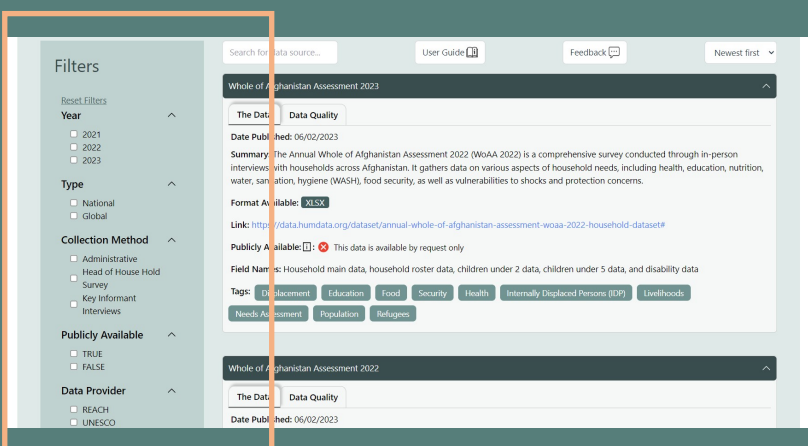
Filters

Reset Filters

Year
2021
2022
2023

Type
National
Global

Collection Method
Administrative
Head of House Hold Survey
Key Informant Interviews

Publicly Available
TRUE
FALSE

Data Provider
REACH
UNESCO

Search for data source...

User Guide

Feedback

Newest first

Whole of Afghanistan Assessment 2023

The Data | Data Quality

Date Published: 06/02/2023

Summary: The Annual Whole of Afghanistan Assessment 2022 (WoAA 2022) is a comprehensive survey conducted through in-person interviews with households across Afghanistan. It gathers data on various aspects of household needs, including health, education, nutrition, water, sanitation, hygiene (WASH), food security, as well as vulnerabilities to shocks and protection concerns.

Format Available: XLSX

Link: https://data.humdata.org/dataset/annual-whole-of-afghanistan-assessment-woaa-2022-household-dataset#

Publicly Available: This data is available by request only

Field Names: Household main data, household roster data, children under 2 data, children under 5 data, and disability data

Tags: Displacement Education Food Security Health Internally Displaced Persons (IDP) Livelihoods Needs Assessment Population Refugees

Whole of Afghanistan Assessment 2022

The Data | Data Quality

Date Published: 06/02/2023